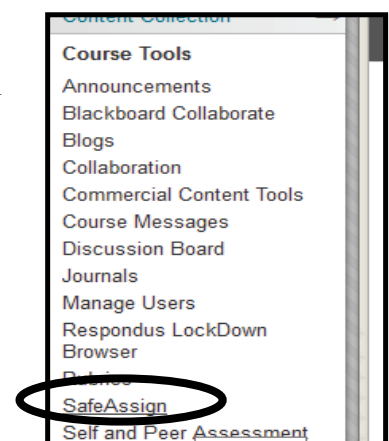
Content Collection

Course Tools
Announcements
Blackboard Collaborate
Blogs
Collaboration
Commercial Content Tools
Course Messages
Discussion Board
Journals
Manage Users
Respondus LockDown Browser
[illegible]
SafeAssign
Self and Peer Assessment